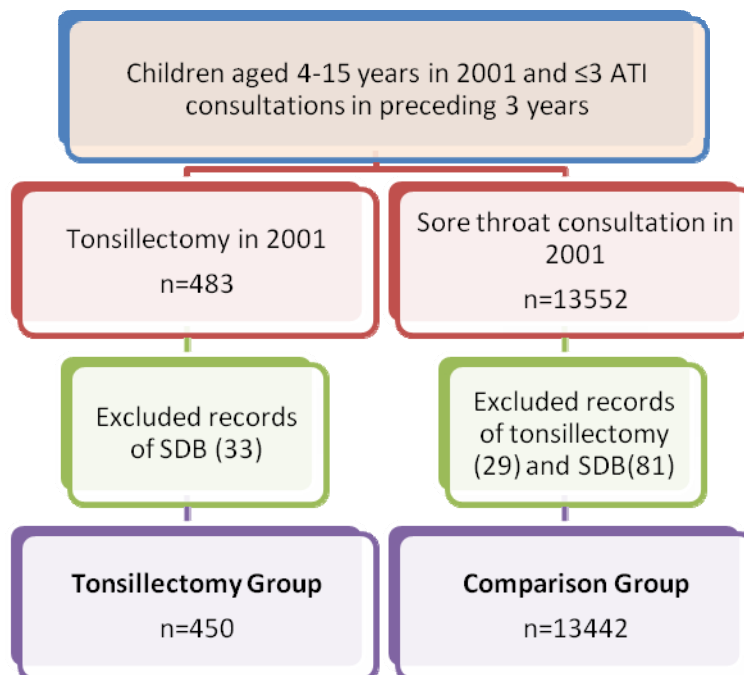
Children aged 4-15 years in 2001 and ≤3 ATI consultations in preceding 3 years

Tonsillectomy in 2001
n=483

Sore throat consultation in 2001
n=13552

Excluded records of SDB (33)

Excluded records of tonsillectomy (29) and SDB(81)

**Tonsillectomy Group**
n=450

**Comparison Group**
n=13442